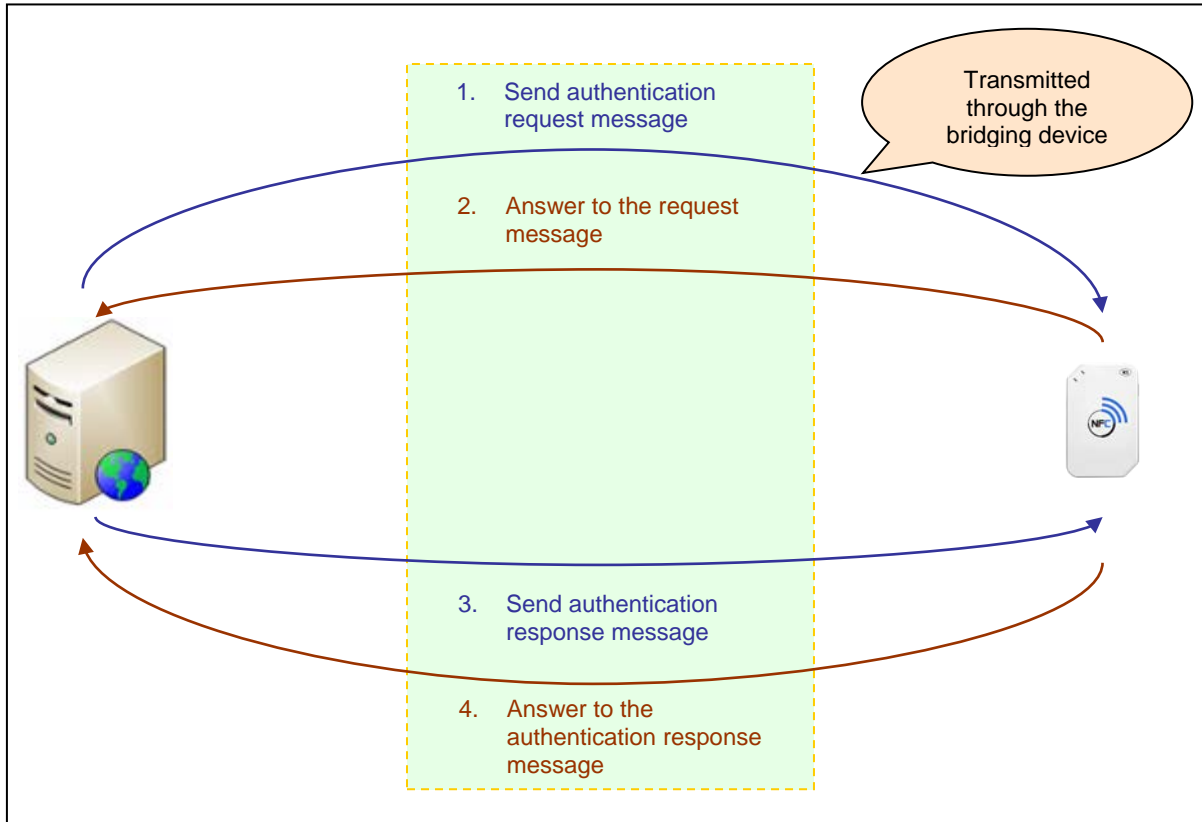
1. Send authentication request message

Transmitted through the bridging device

2. Answer to the request message

NFC

3. Send authentication response message

4. Answer to the authentication response message